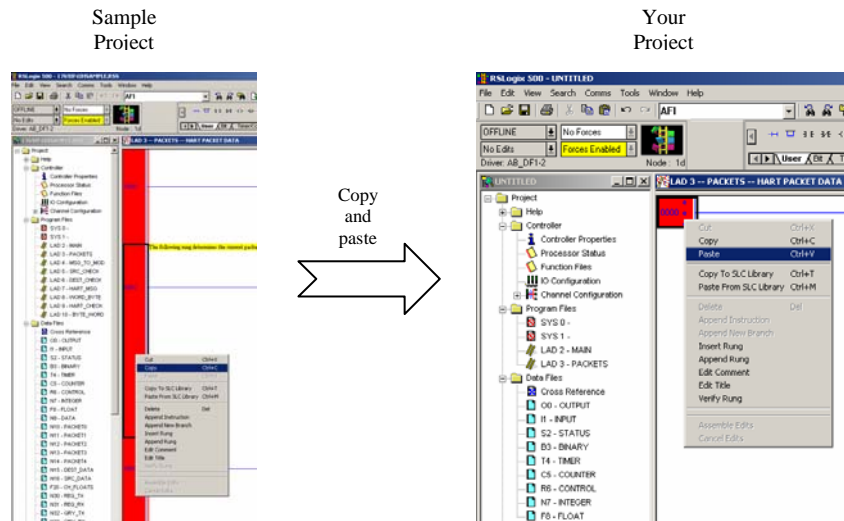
Sample Project

Your Project

Copy and paste

RSLogix 500 - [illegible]
File Edit View Search Comms Tools Window Help
OFFLINE
No Forces
No Edits
Forces Enabled
Driver: AB_DF1-2
Node: 1d
LAD 3 -- PACKETS -- HART PACKET DATA
Project
Help
Controller
Controller Properties
Processor Status
Function Files
IO Configuration
Channel Configuration
Program Files
SYS 0 -
SYS 1 -
LAD 2 - MAIN
LAD 3 - PACKETS
LAD 4 - MSG_TO_MOD
LAD 5 - SRC_CHECK
LAD 6 - DEST_CHECK
LAD 7 - HART_MSG
LAD 8 - WORD_BYTE
LAD 9 - HART_CHECK
LAD 10 - BYTE_WORD
Data Files
Cross Reference
O0 - OUTPUT
I1 - INPUT
S2 - STATUS
B3 - BINARY
T4 - TIMER
C5 - COUNTER
R6 - CONTROL
N7 - INTEGER
F8 - FLOAT
N9 - DATA
N10 - PACKET0
N11 - PACKET1
N12 - PACKET2
N13 - PACKET3
N14 - PACKET4
N15 - DEST_DATA
N16 - SRC_DATA
F20 - CH_FLOATS
N30 - REQ_TX
N31 - RES_RX
N32 - QRY_TX
This following rung determines the current packet
Cut Ctrl+X
Copy Ctrl+C
Paste Ctrl+V
Copy To SLC Library Ctrl+T
Paste From SLC Library Ctrl+M
Delete Del
Append Instruction
Append New Branch
Insert Rung
Append Rung
Edit Comment
Edit Title
Verify Rung
Assemble Edits
Cancel Edits

RSLogix 500 - UNTITLED
File Edit View Search Comms Tools Window Help
AFI
OFFLINE
No Forces
No Edits
Forces Enabled
Driver: AB_DF1-2
Node: 1d
User Bit
UNTITLED
LAD 3 -- PACKETS -- HART PACKET DATA
0000
Project
Help
Controller
Controller Properties
Processor Status
Function Files
IO Configuration
Channel Configuration
Program Files
SYS 0 -
SYS 1 -
LAD 2 - MAIN
LAD 3 - PACKETS
Data Files
Cross Reference
O0 - OUTPUT
I1 - INPUT
S2 - STATUS
B3 - BINARY
T4 - TIMER
C5 - COUNTER
R6 - CONTROL
N7 - INTEGER
F8 - FLOAT
Cut Ctrl+X
Copy Ctrl+C
Paste Ctrl+V
Copy To SLC Library Ctrl+T
Paste From SLC Library Ctrl+M
Delete Del
Append Instruction
Append New Branch
Insert Rung
Append Rung
Edit Comment
Edit Title
Verify Rung
Assemble Edits
Cancel Edits